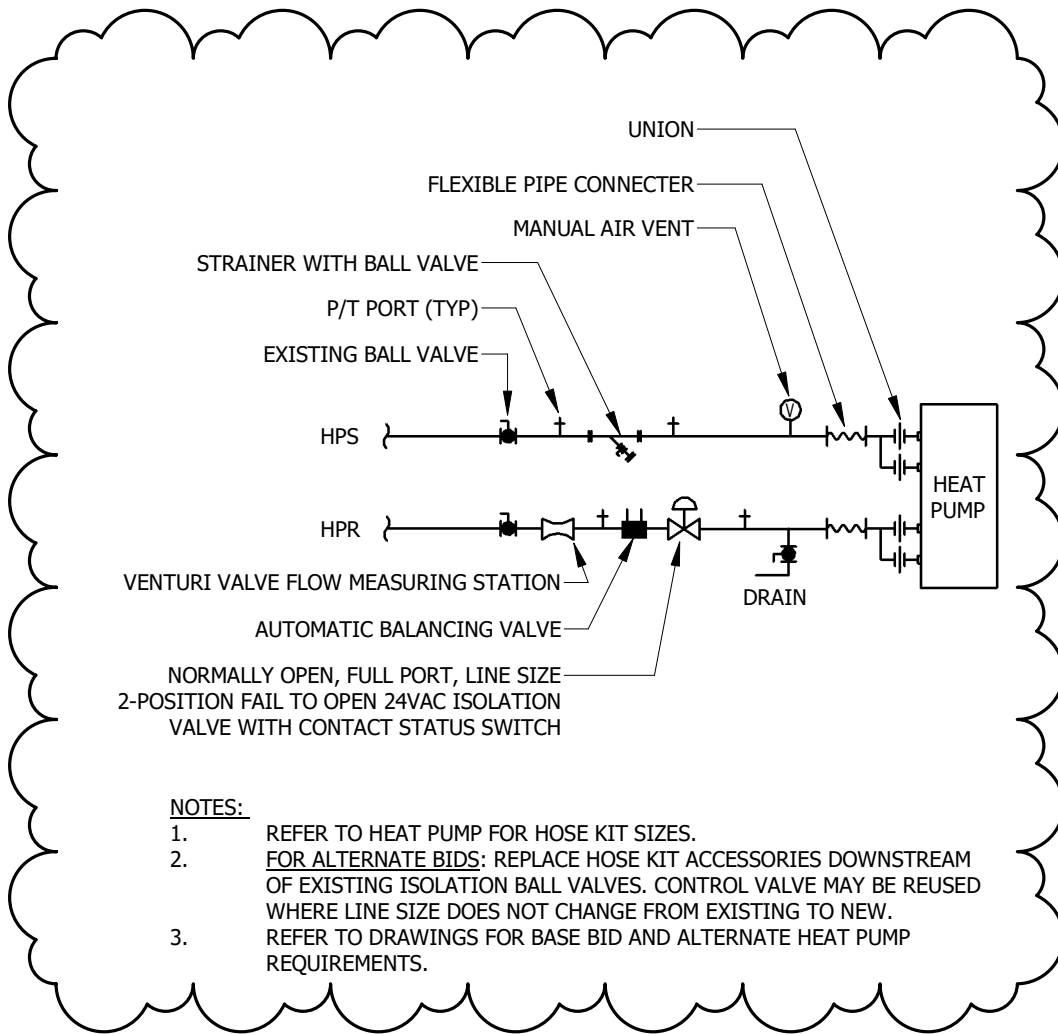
UNION

FLEXIBLE PIPE CONNECTER

MANUAL AIR VENT

STRAINER WITH BALL VALVE

P/T PORT (TYP)

EXISTING BALL VALVE

V

HPS

HPR

HEAT PUMP

VENTURI VALVE FLOW MEASURING STATION

DRAIN

AUTOMATIC BALANCING VALVE

NORMALLY OPEN, FULL PORT, LINE SIZE 2-POSITION FAIL TO OPEN 24VAC ISOLATION VALVE WITH CONTACT STATUS SWITCH

NOTES:
1. REFER TO HEAT PUMP FOR HOSE KIT SIZES.
2. FOR ALTERNATE BIDS: REPLACE HOSE KIT ACCESSORIES DOWNSTREAM OF EXISTING ISOLATION BALL VALVES. CONTROL VALVE MAY BE REUSED WHERE LINE SIZE DOES NOT CHANGE FROM EXISTING TO NEW.
3. REFER TO DRAWINGS FOR BASE BID AND ALTERNATE HEAT PUMP REQUIREMENTS.